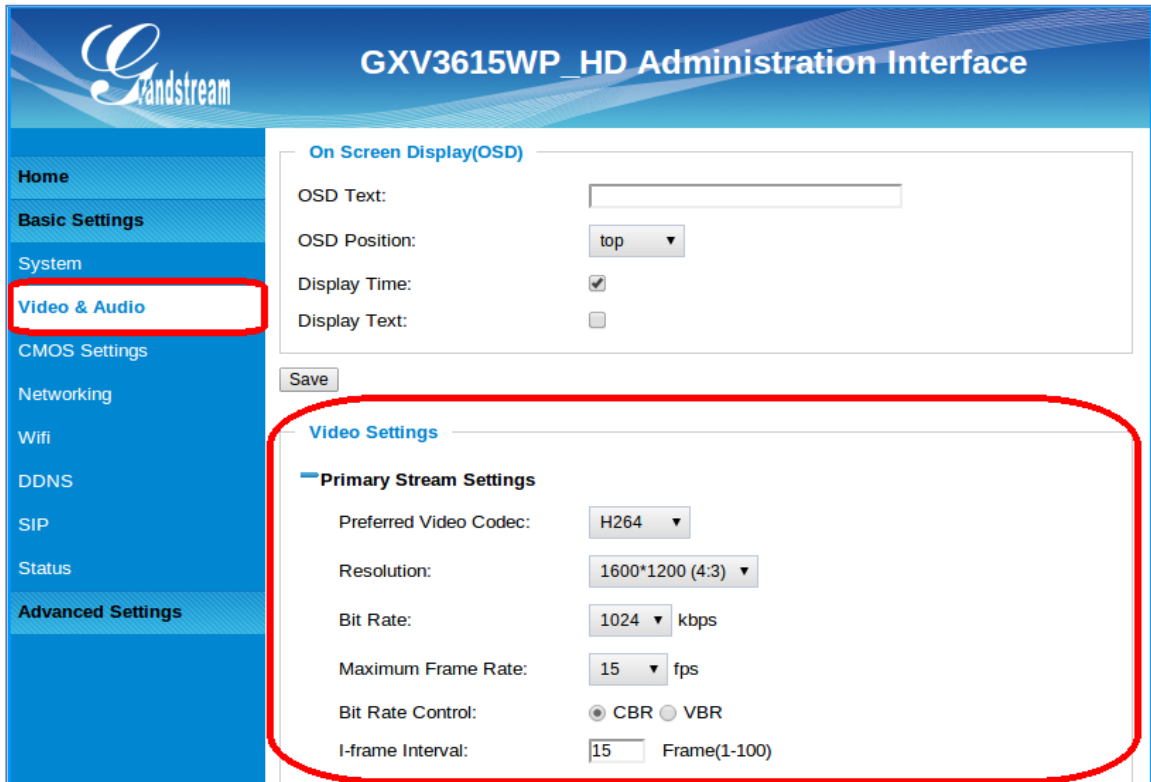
Grandstream

GXV3615WP_HD Administration Interface

Home
Basic Settings
System
Video & Audio
CMOS Settings
Networking
Wifi
DDNS
SIP
Status
Advanced Settings

On Screen Display(OSD)

OSD Text:
OSD Position: top
Display Time:
Display Text:

Save

Video Settings

Primary Stream Settings

Preferred Video Codec: H264
Resolution: 1600*1200 (4:3)
Bit Rate: 1024 kbps
Maximum Frame Rate: 15 fps
Bit Rate Control: CBR VBR
I-frame Interval: 15 Frame(1-100)